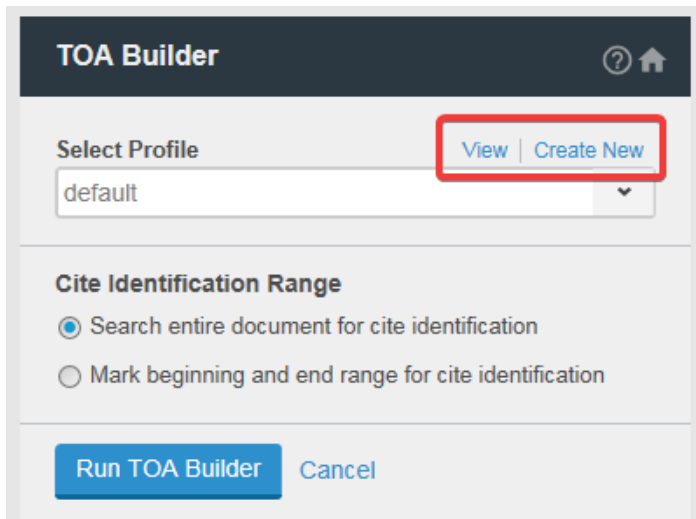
TOA Builder

Select Profile

View | Create New

default

Cite Identification Range

Search entire document for cite identification

Mark beginning and end range for cite identification

Run TOA Builder

Cancel